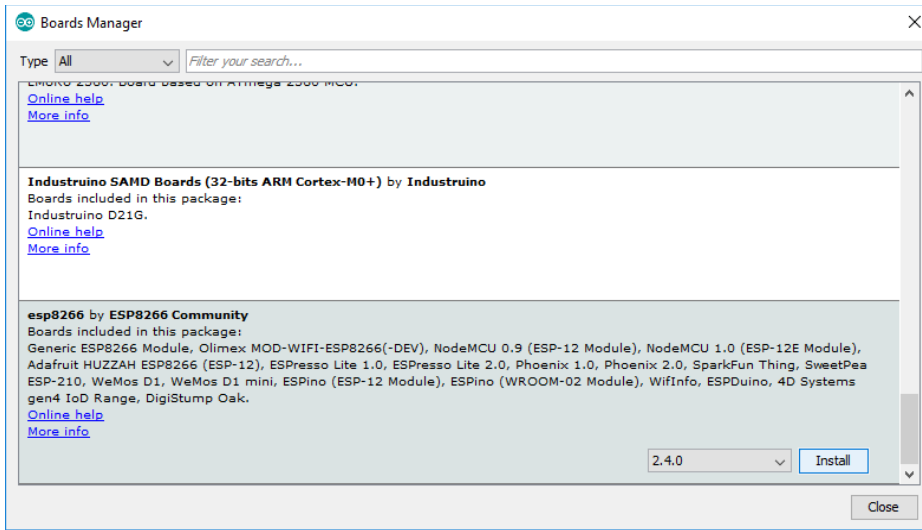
Boards Manager

Type All

Filter your search...

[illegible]
Online help
More info

Industruino SAMD Boards (32-bits ARM Cortex-M0+) by Industruino
Boards included in this package:
Industruino D21G.
Online help
More info

esp8266 by ESP8266 Community
Boards included in this package:
Generic ESP8266 Module, Olimex MOD-WIFI-ESP8266(-DEV), NodeMCU 0.9 (ESP-12 Module), NodeMCU 1.0 (ESP-12E Module), Adafruit HUZZAH ESP8266 (ESP-12), ESPresso Lite 1.0, ESPresso Lite 2.0, Phoenix 1.0, Phoenix 2.0, SparkFun Thing, SweetPea ESP-210, WeMos D1, WeMos D1 mini, ESPino (ESP-12 Module), ESPino (WROOM-02 Module), WifInfo, ESPDuino, 4D Systems gen4 IoD Range, DigiStump Oak.
Online help
More info

2.4.0
Install

Close